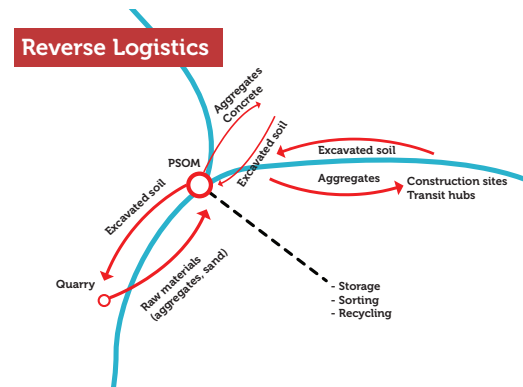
Reverse Logistics

Aggregates
Concrete

Excavated soil

PSOM

Excavated soil

Aggregates

Construction sites
Transit hubs

Excavated soil

Quarry

Raw materials
(aggregates, sand)

- Storage
- Sorting
- Recycling